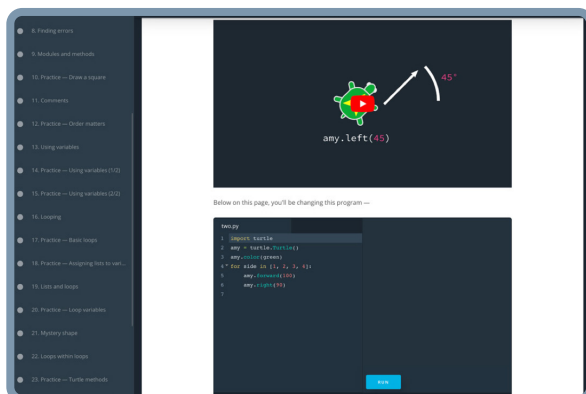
8. Finding errors

9. Modules and methods

10. Practice — Draw a square

11. Comments

12. Practice — Order matters

13. Using variables

14. Practice — Using variables (1/2)

15. Practice — Using variables (2/2)

16. Looping

17. Practice — Basic loops

18. Practice — Assigning lists to vari...

19. Lists and loops

20. Practice — Loop variables

21. Mystery shape

22. Loops within loops

23. Practice — Turtle methods

45°

amy.left(45)

Below on this page, you'll be changing this program —

two.py

1 import turtle
2 amy = turtle.Turtle()
3 amy.color(green)
4 for side in [1, 2, 3, 4]:
5     amy.forward(100)
6     amy.right(90)
7

RUN